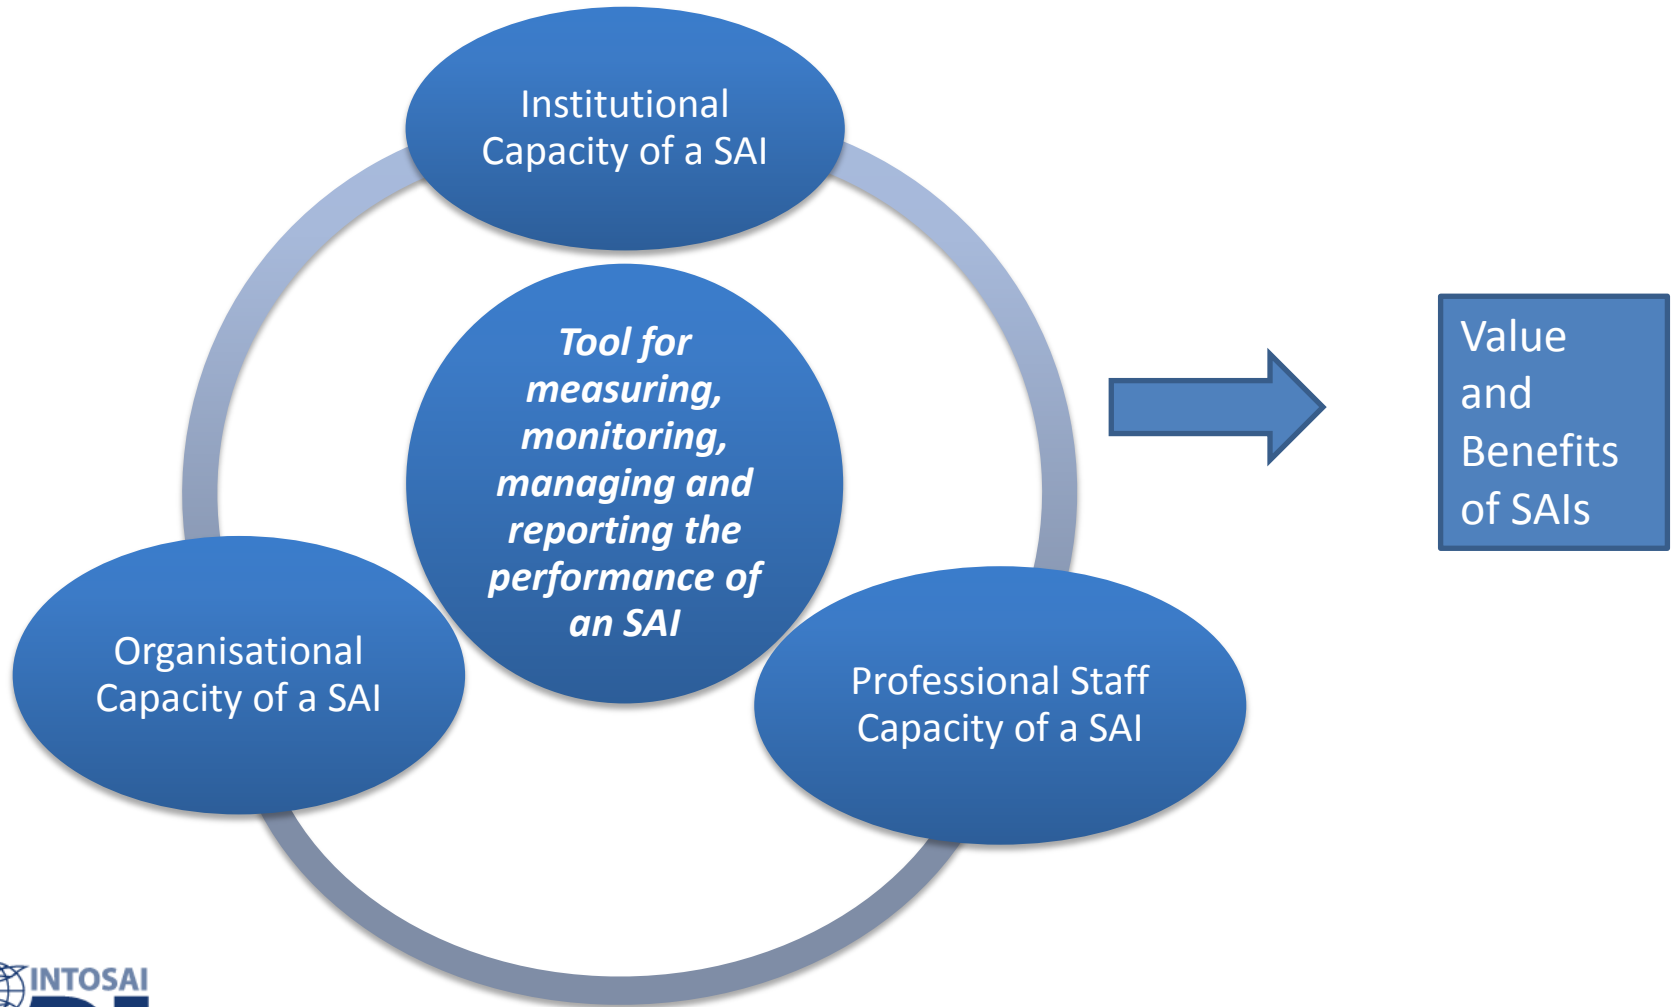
Institutional Capacity of a SAI

Tool for measuring, monitoring, managing and reporting the performance of an SAI

Organisational Capacity of a SAI

Professional Staff Capacity of a SAI

Value and Benefits of SAIs

INTOSAI
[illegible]